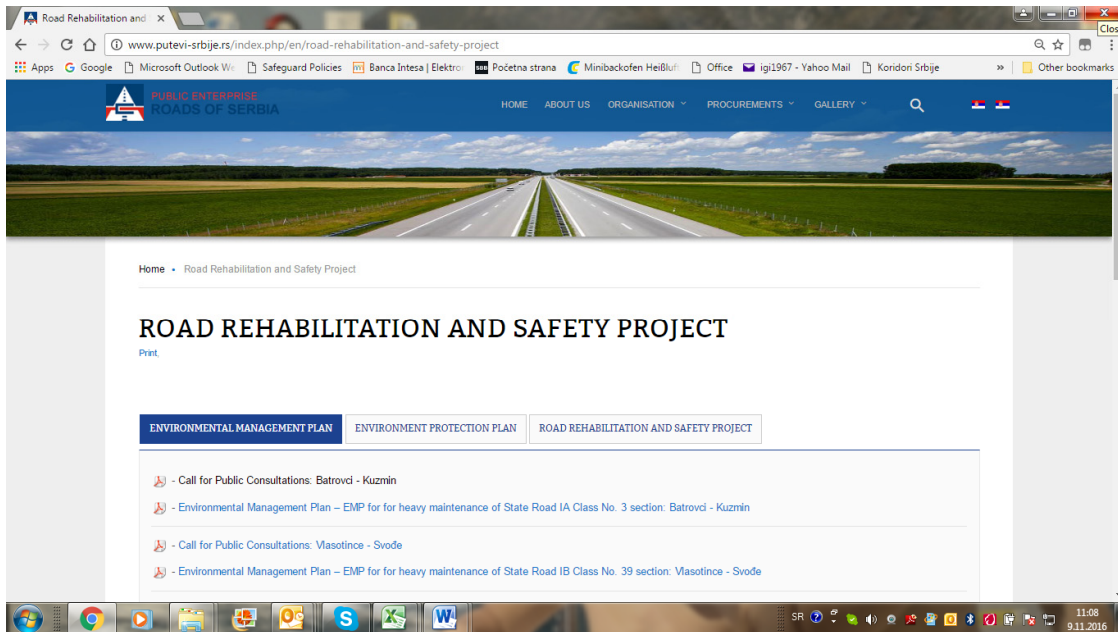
Road Rehabilitation and ×

Clos

www.putevi-srbije.rs/index.php/en/road-rehabilitation-and-safety-project

Apps  Google  Microsoft Outlook We  Safeguard Policies  Banca Intesa | Elektro  Početna strana  Minibackofen Heißluft  Office  igi1967 - Yahoo Mail  Koridori Srbije  »  Other bookmarks

PUBLIC ENTERPRISE
ROADS OF SERBIA

HOME  ABOUT US  ORGANISATION  PROCUREMENTS  GALLERY

Home • Road Rehabilitation and Safety Project

ROAD REHABILITATION AND SAFETY PROJECT

Print,

ENVIRONMENTAL MANAGEMENT PLAN | ENVIRONMENT PROTECTION PLAN | ROAD REHABILITATION AND SAFETY PROJECT

- Call for Public Consultations: Batrovci - Kuzmin

- Environmental Management Plan – EMP for for heavy maintenance of State Road IA Class No. 3 section: Batrovci - Kuzmin

- Call for Public Consultations: Vlasotince - Svođe

- Environmental Management Plan – EMP for for heavy maintenance of State Road IB Class No. 39 section: Vlasotince - Svođe

SR
11:08
9.11.2016